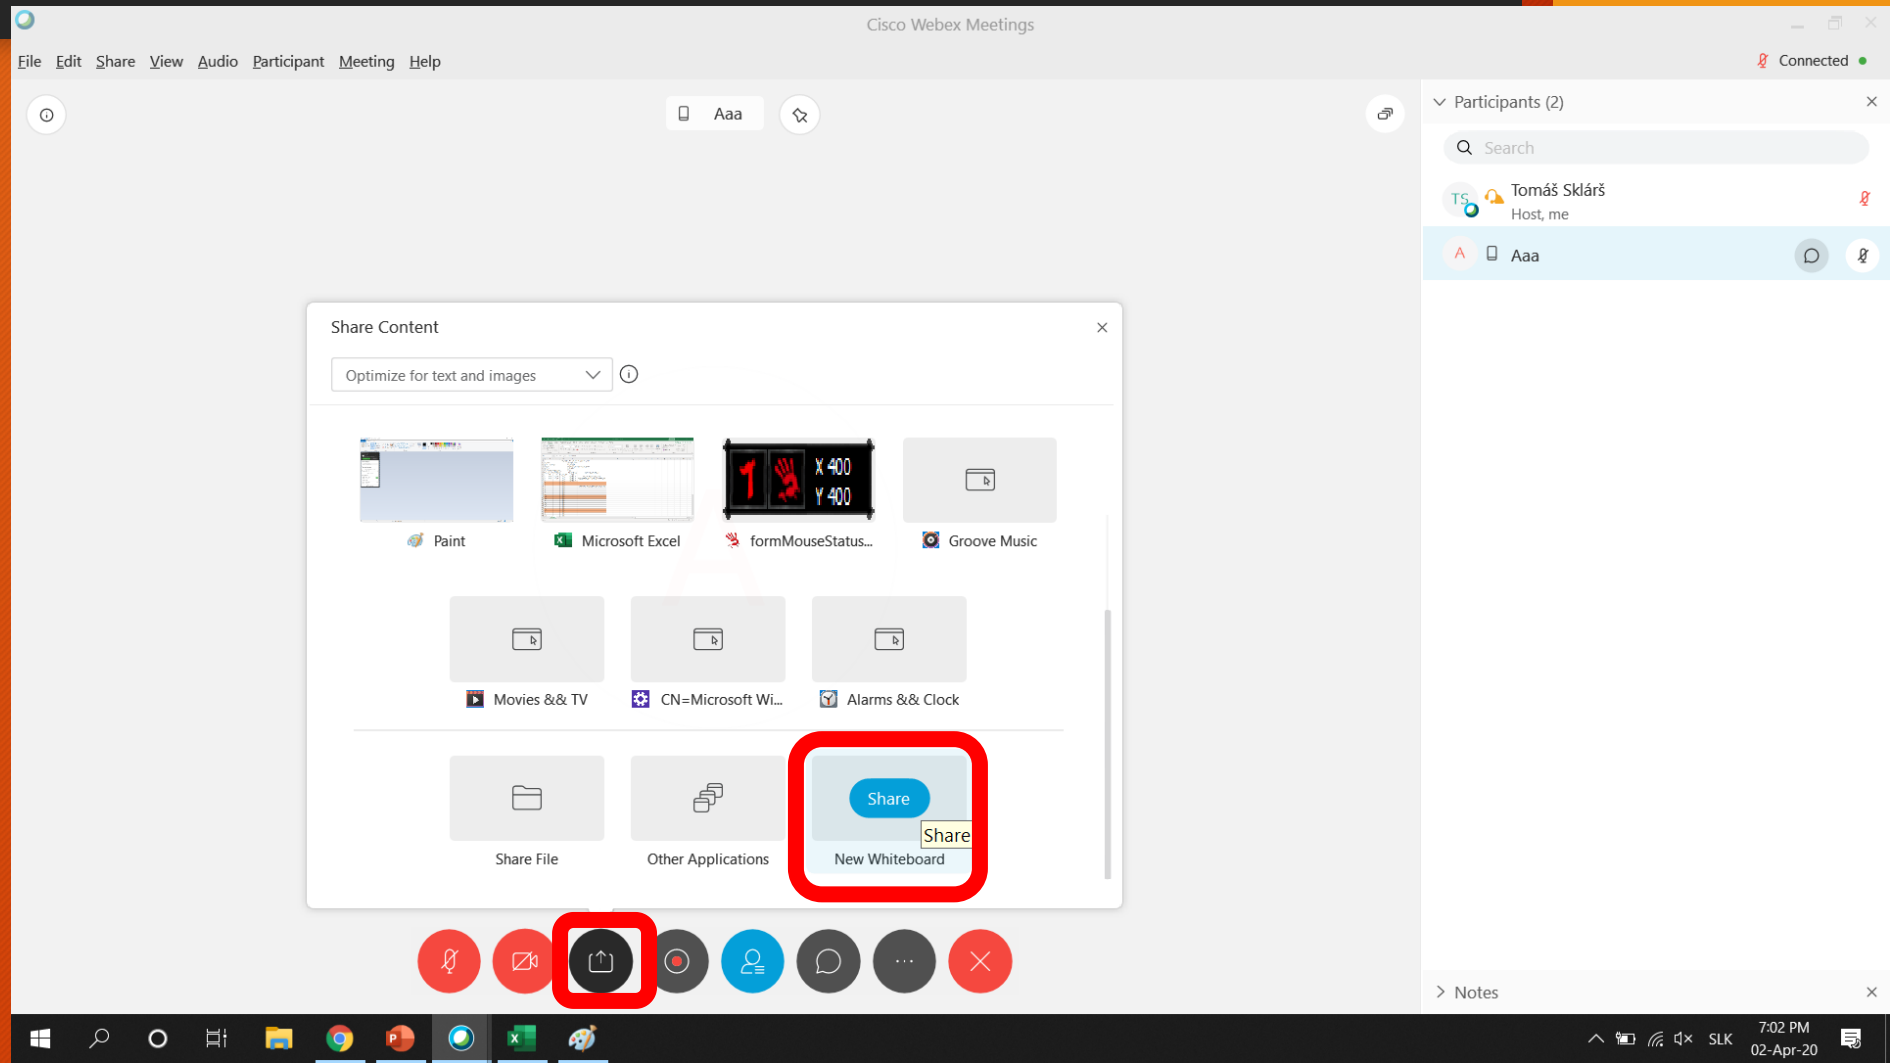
Cisco Webex Meetings

File Edit Share View Audio Participant Meeting Help

Connected

Aaa

Participants (2)

Search

TS Tomáš Sklárš
Host, me

A Aaa

Share Content

Optimize for text and images

1 X 400 Y 400

Paint

Microsoft Excel

formMouseStatus...

Groove Music

Movies && TV

CN=Microsoft Wi...

Alarms && Clock

Share File

Other Applications

Share

Share

New Whiteboard

Notes

SLK

7:02 PM
02-Apr-20